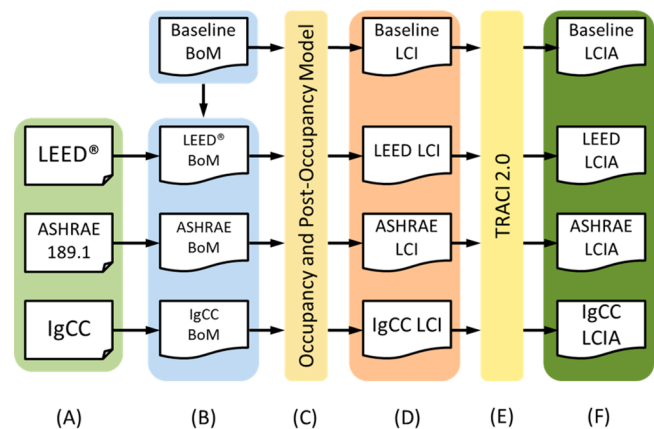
LEED®

ASHRAE 189.1

IgCC

Baseline BoM

LEED® BoM

ASHRAE BoM

IgCC BoM

Occupancy and Post-Occupancy Model

Baseline LCI

LEED LCI

ASHRAE LCI

IgCC LCI

TRACI 2.0

Baseline LCIA

LEED LCIA

ASHRAE LCIA

IgCC LCIA

(A) (B) (C) (D) (E) (F)